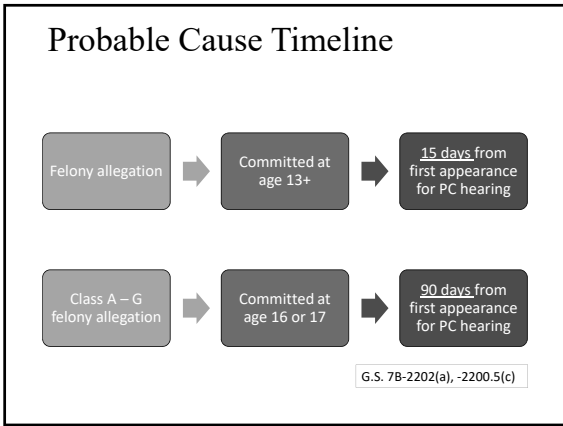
Probable Cause Timeline

Felony allegation

Committed at age 13+

15 days from first appearance for PC hearing

Class A – G felony allegation

Committed at age 16 or 17

90 days from first appearance for PC hearing

G.S. 7B-2202(a), -2200.5(c)